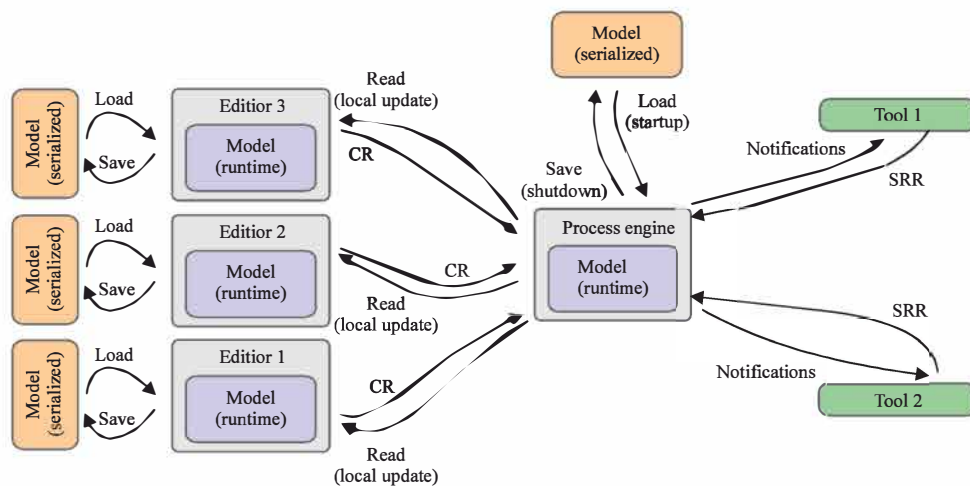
Model (serialized)

Load

Save

Editior 3

Model (runtime)

Read (local update)

CR

Model (serialized)

Load

Save

Editior 2

Model (runtime)

CR

Read (local update)

Model (serialized)

Load

Save

Editior 1

Model (runtime)

CR

Read (local update)

Model (serialized)

Save (shutdown)

Load (startup)

Process engine

Model (runtime)

Tool 1

Notifications

SRR

SRR

Notifications

Tool 2